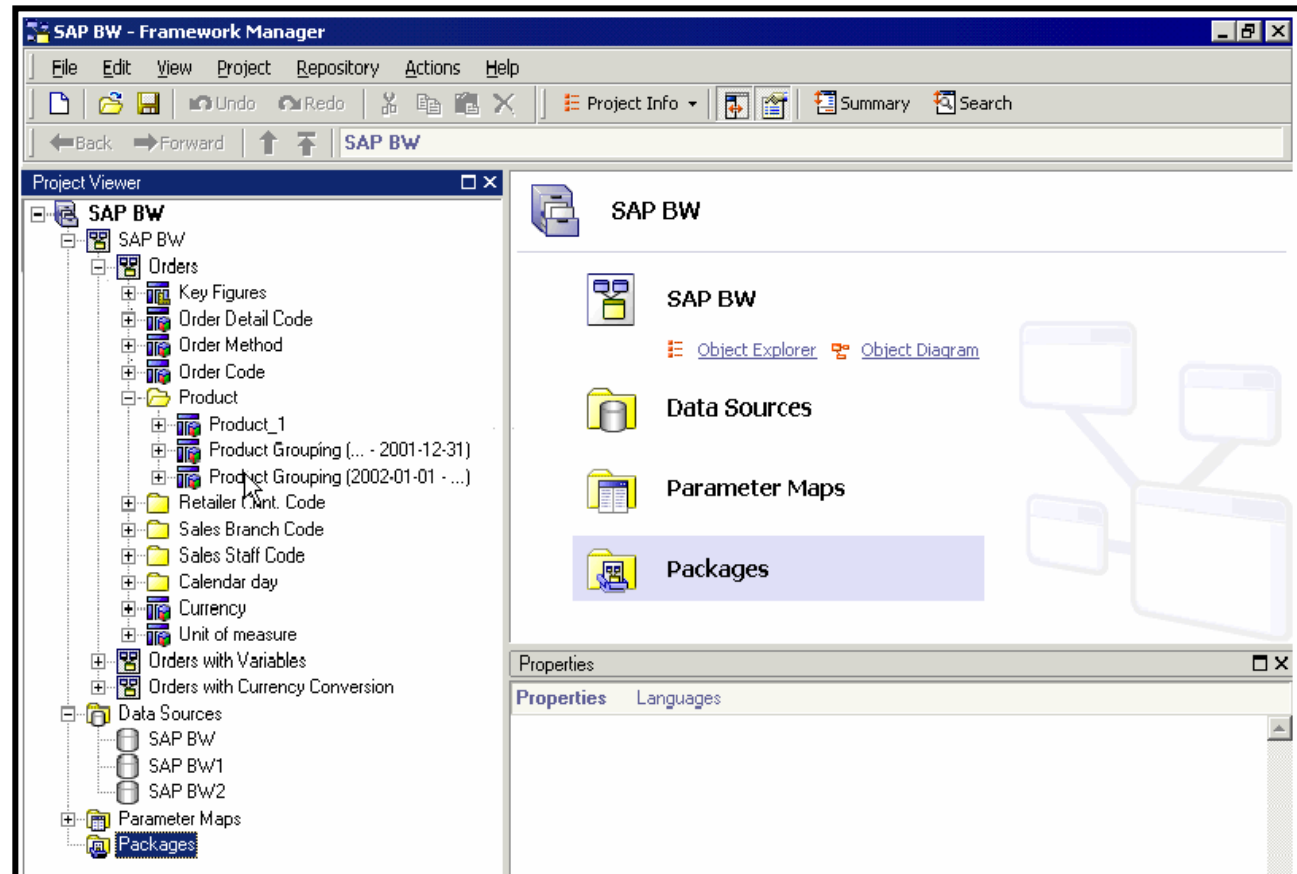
SAP BW - Framework Manager

File Edit View Project Repository Actions Help

Undo Redo Project Info Summary Search

Back Forward SAP BW

Project Viewer

SAP BW
SAP BW
Orders
Key Figures
Order Detail Code
Order Method
Order Code
Product
Product_1
Product Grouping (... - 2001-12-31)
Product Grouping (2002-01-01 - ...)
Retailer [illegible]nt. Code
Sales Branch Code
Sales Staff Code
Calendar day
Currency
Unit of measure
Orders with Variables
Orders with Currency Conversion
Data Sources
SAP BW
SAP BW1
SAP BW2
Parameter Maps
Packages

SAP BW

SAP BW

Object Explorer Object Diagram

Data Sources

Parameter Maps

Packages

Properties

Properties Languages